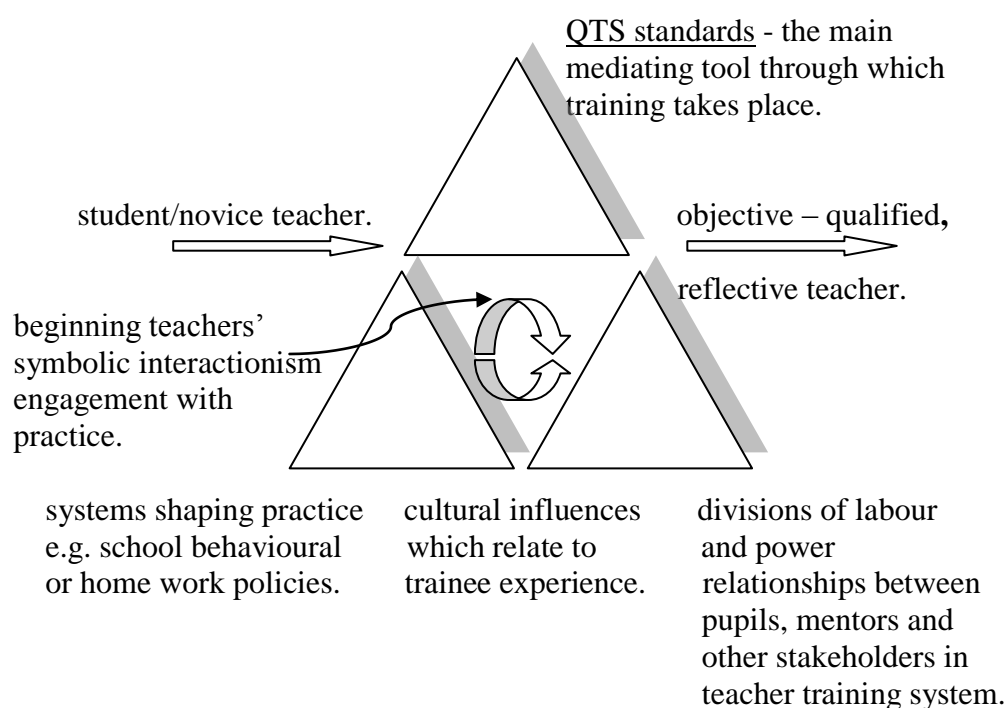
QTS standards - the main mediating tool through which training takes place.

student/novice teacher.

objective – qualified,

reflective teacher.

beginning teachers' symbolic interactionism engagement with practice.

systems shaping practice e.g. school behavioural or home work policies.

cultural influences which relate to trainee experience.

divisions of labour and power relationships between pupils, mentors and other stakeholders in teacher training system.